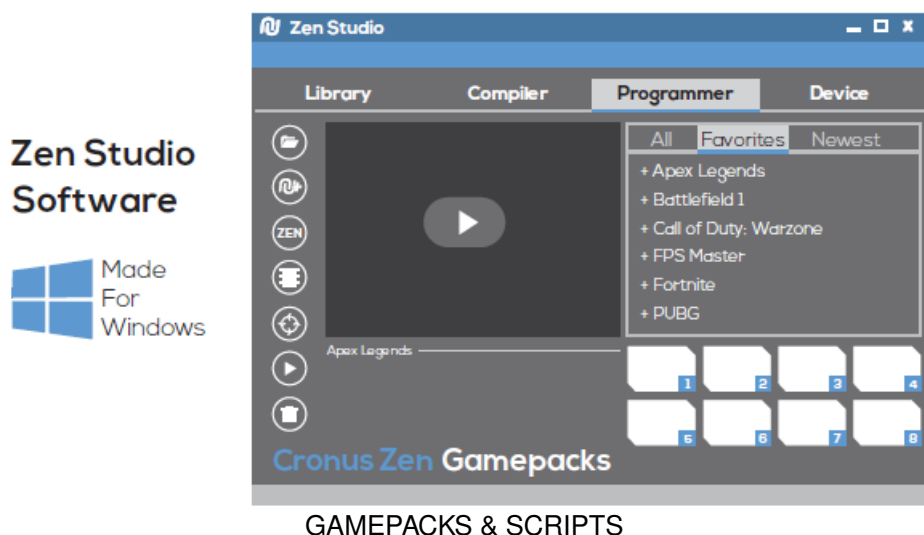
Zen Studio Software

Made For Windows

Zen Studio

Library | Compiler | Programmer | Device

ZEN

All | Favorites | Newest

+ Apex Legends
+ Battlefield 1
+ Call of Duty: Warzone
+ FPS Master
+ Fortnite
+ PUBG

Apex Legends

1 2 3 4
5 6 7 8

Cronus Zen Gamepacks

GAMEPACKS & SCRIPTS